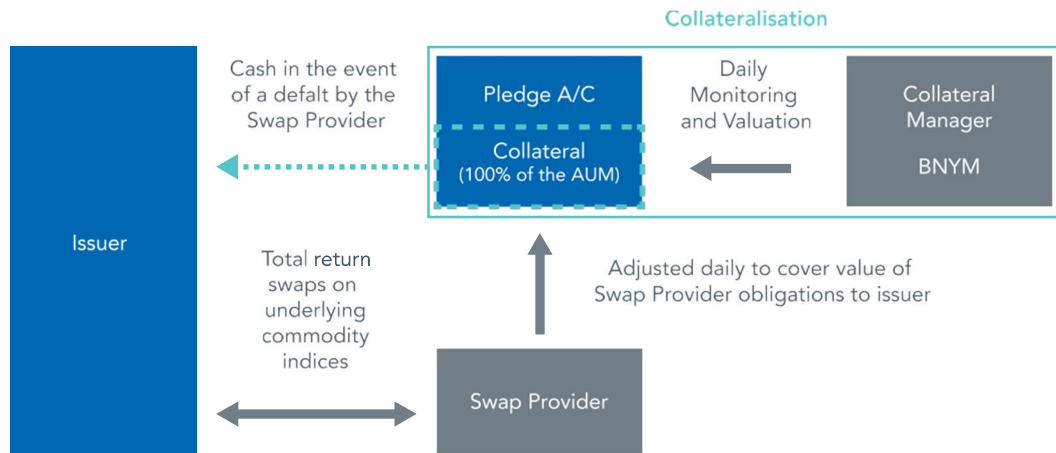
Collateralisation

Issuer

Cash in the event of a defalt by the Swap Provider

Pledge A/C

Collateral (100% of the AUM)

Daily Monitoring and Valuation

Collateral Manager

BNYM

Total return swaps on underlying commodity indices

Adjusted daily to cover value of Swap Provider obligations to issuer

Swap Provider